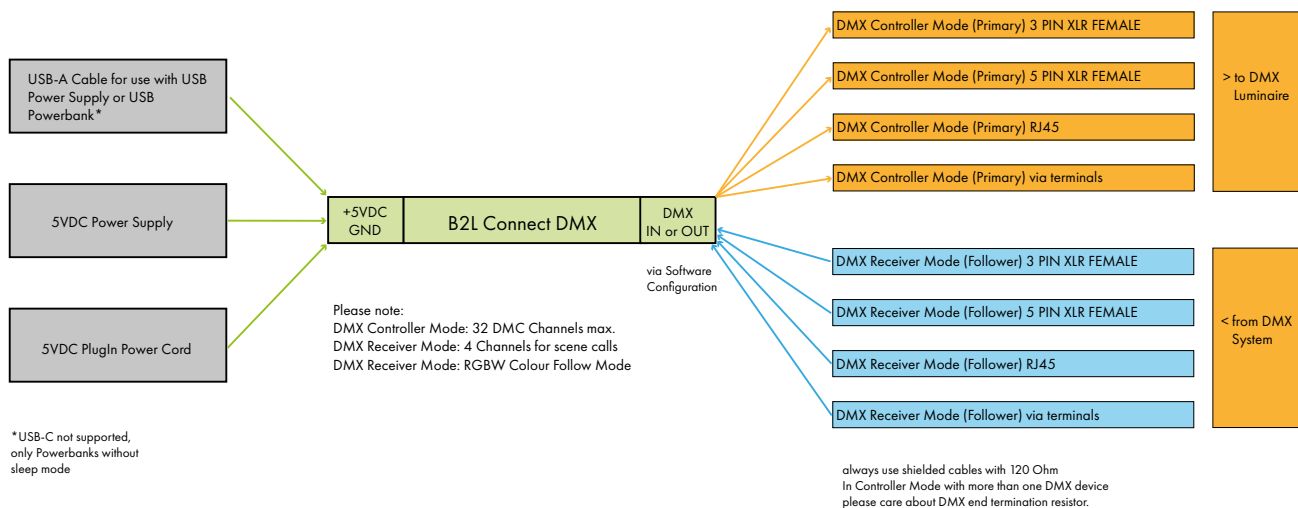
USB-A Cable for use with USB Power Supply or USB Powerbank*

5VDC Power Supply

5VDC PlugIn Power Cord

*USB-C not supported, only Powerbanks without sleep mode

+5VDC GND

B2L Connect DMX

DMX IN or OUT

via Software Configuration

Please note:
DMX Controller Mode: 32 DMC Channels max.
DMX Receiver Mode: 4 Channels for scene calls
DMX Receiver Mode: RGBW Colour Follow Mode

DMX Controller Mode (Primary) 3 PIN XLR FEMALE

DMX Controller Mode (Primary) 5 PIN XLR FEMALE

DMX Controller Mode (Primary) RJ45

DMX Controller Mode (Primary) via terminals

> to DMX Luminaire

DMX Receiver Mode (Follower) 3 PIN XLR FEMALE

DMX Receiver Mode (Follower) 5 PIN XLR FEMALE

DMX Receiver Mode (Follower) RJ45

DMX Receiver Mode (Follower) via terminals

< from DMX System

always use shielded cables with 120 Ohm
In Controller Mode with more than one DMX device please care about DMX end termination resistor.